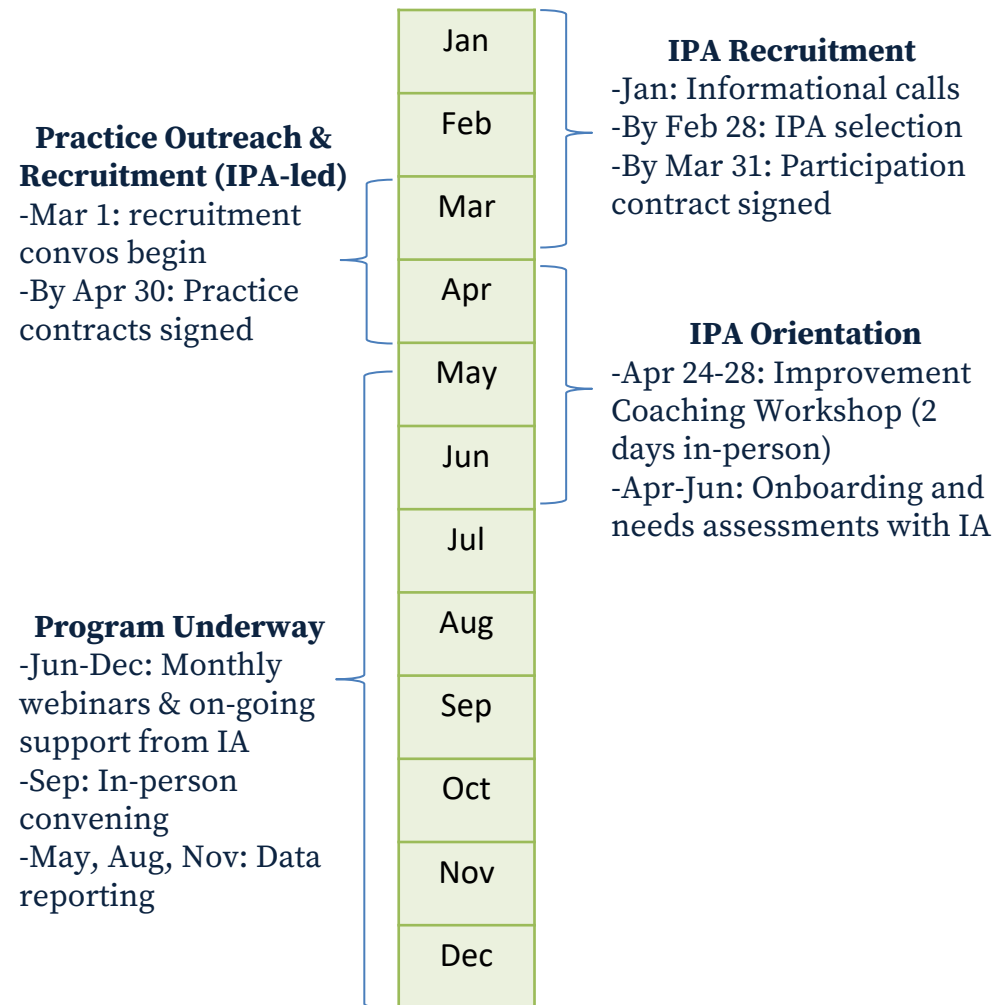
Jan
Feb
Mar
Apr
May
Jun
Jul
Aug
Sep
Oct
Nov
Dec

**IPA Recruitment**
-Jan: Informational calls
-By Feb 28: IPA selection
-By Mar 31: Participation contract signed

**Practice Outreach & Recruitment (IPA-led)**
-Mar 1: recruitment convos begin
-By Apr 30: Practice contracts signed

**IPA Orientation**
-Apr 24-28: Improvement Coaching Workshop (2 days in-person)
-Apr-Jun: Onboarding and needs assessments with IA

**Program Underway**
-Jun-Dec: Monthly webinars & on-going support from IA
-Sep: In-person convening
-May, Aug, Nov: Data reporting